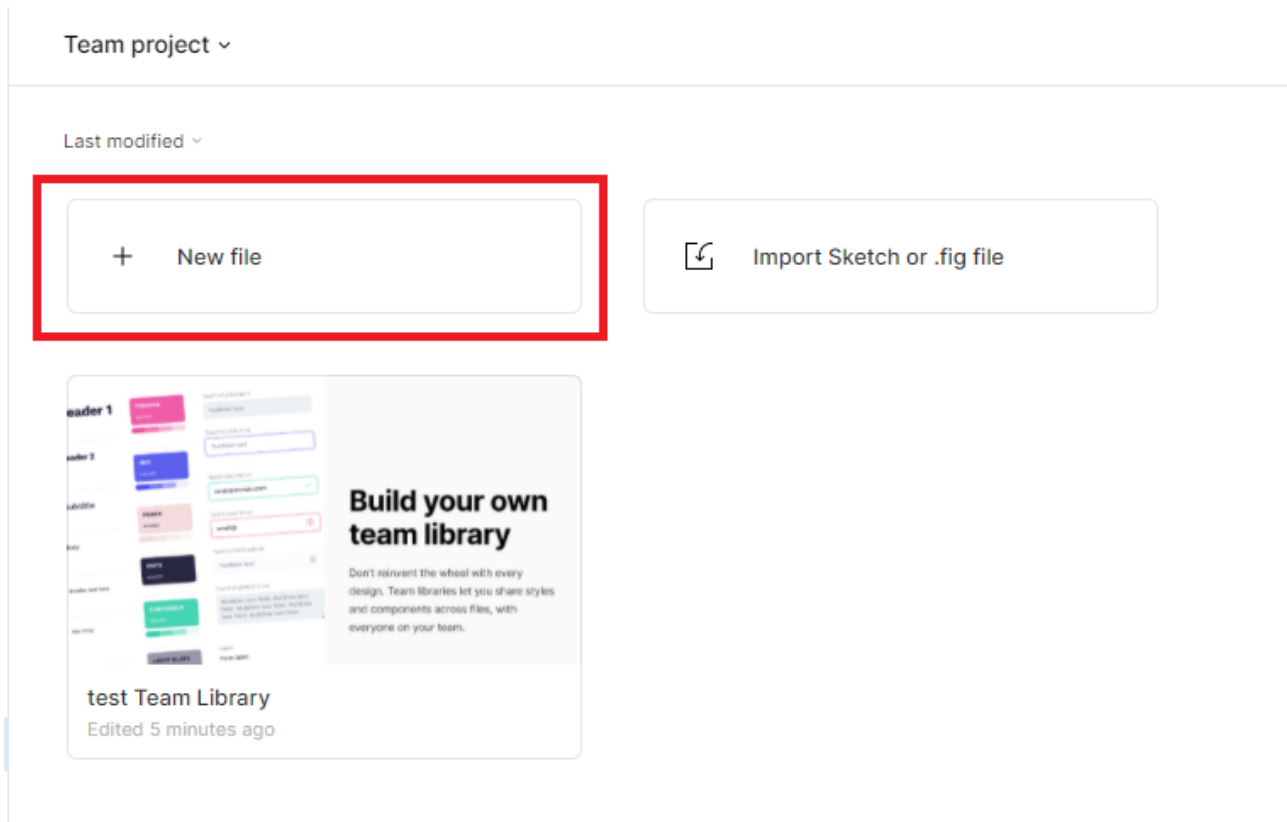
Team project ˅

Last modified ˅

+ New file

Import Sketch or .fig file

eader 1

eader 3

ubtitle

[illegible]

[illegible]

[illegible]

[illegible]

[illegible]

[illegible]

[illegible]

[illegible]

Build your own team library

Don't reinvent the wheel with every design. Team libraries let you share styles and components across files, with everyone on your team.

test Team Library

Edited 5 minutes ago